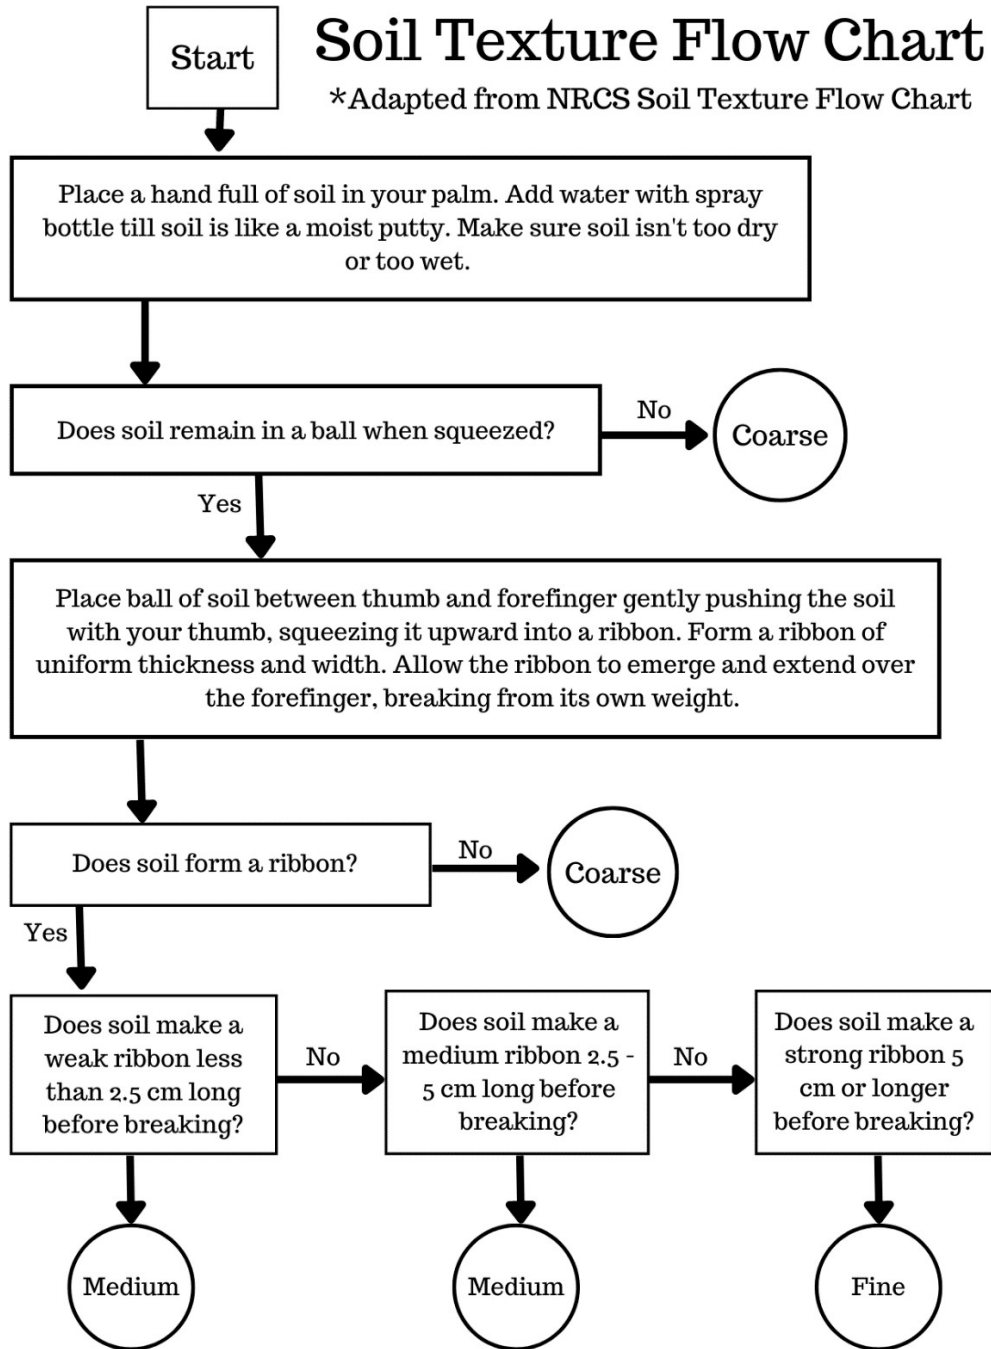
Start

Soil Texture Flow Chart
*Adapted from NRCS Soil Texture Flow Chart

Place a hand full of soil in your palm. Add water with spray bottle till soil is like a moist putty. Make sure soil isn't too dry or too wet.

Does soil remain in a ball when squeezed?

No

Coarse

Yes

Place ball of soil between thumb and forefinger gently pushing the soil with your thumb, squeezing it upward into a ribbon. Form a ribbon of uniform thickness and width. Allow the ribbon to emerge and extend over the forefinger, breaking from its own weight.

Does soil form a ribbon?

No

Coarse

Yes

Does soil make a weak ribbon less than 2.5 cm long before breaking?

No

Does soil make a medium ribbon 2.5 - 5 cm long before breaking?

No

Does soil make a strong ribbon 5 cm or longer before breaking?

Medium

Medium

Fine